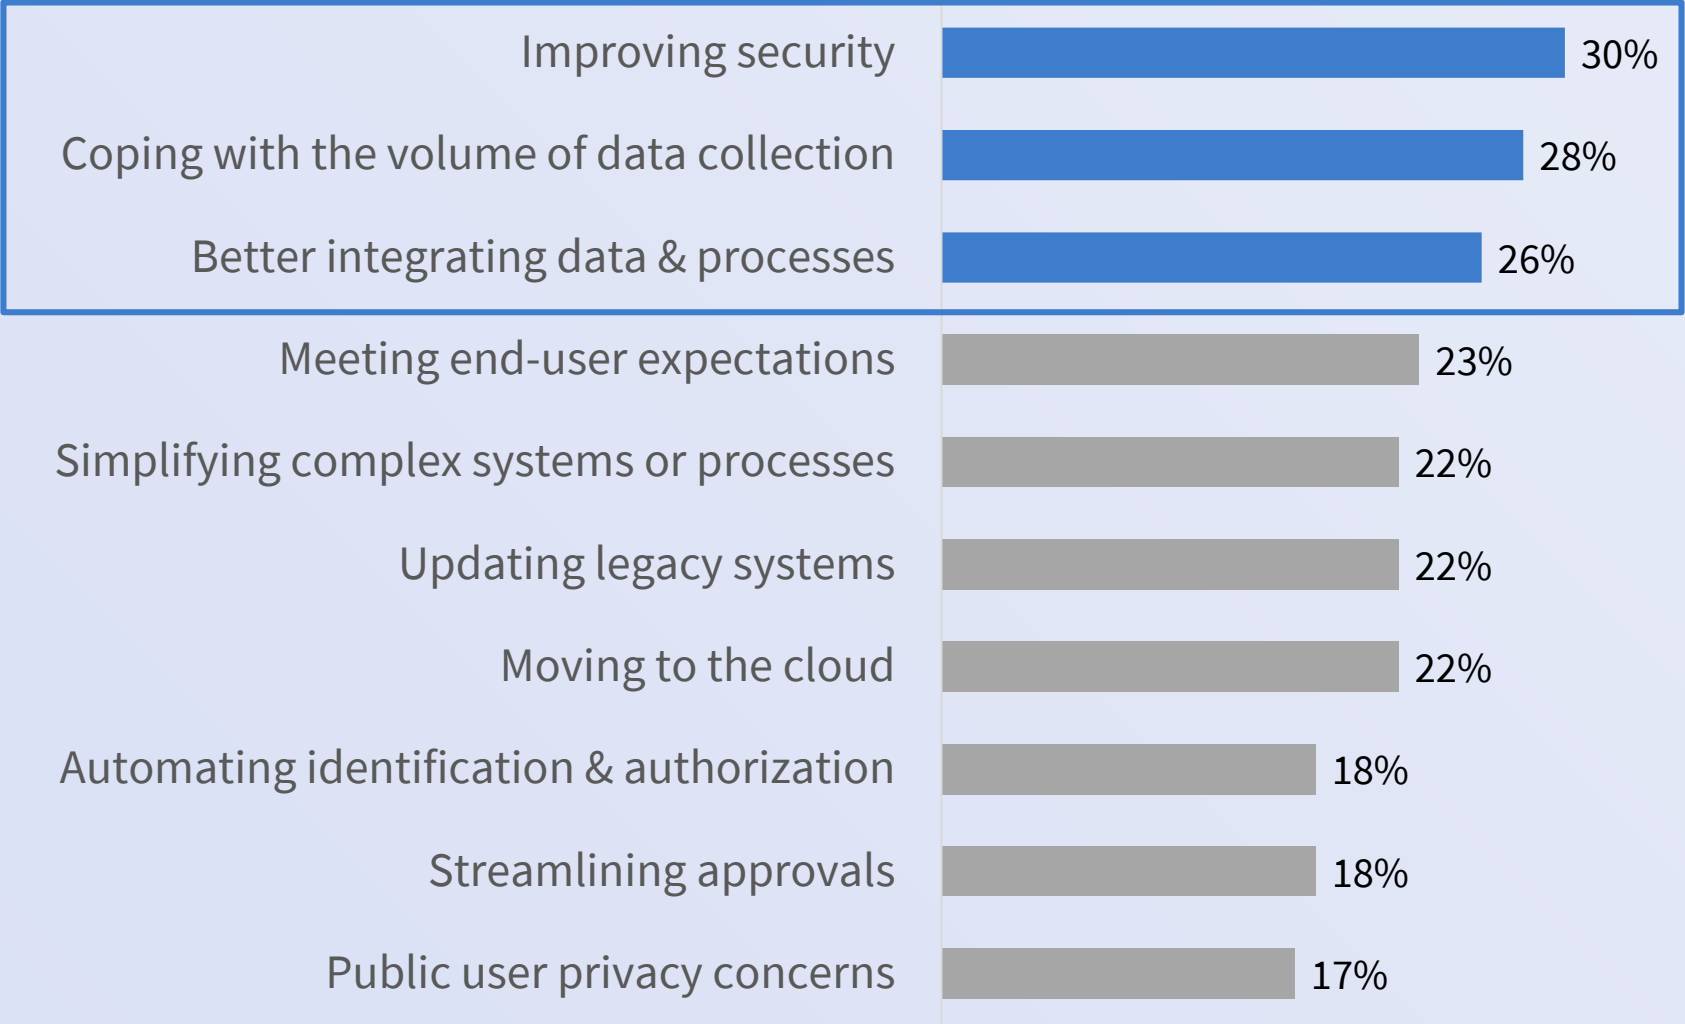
| Improving security | 30% |
|---|---|
| Coping with the volume of data collection | 28% |
| Better integrating data & processes | 26% |
| Meeting end-user expectations | 23% |
| Simplifying complex systems or processes | 22% |
| Updating legacy systems | 22% |
| Moving to the cloud | 22% |
| Automating identification & authorization | 18% |
| Streamlining approvals | 18% |
| Public user privacy concerns | 17% |